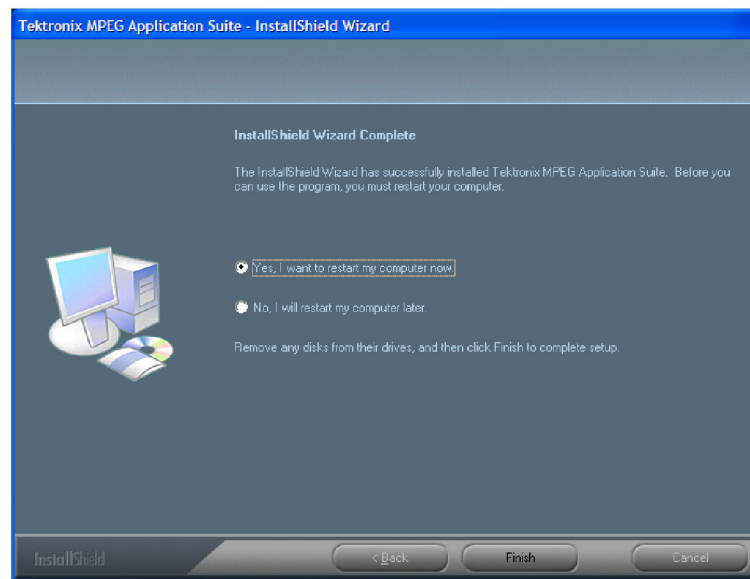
Tektronix MPEG Application Suite - InstallShield Wizard

InstallShield Wizard Complete

The InstallShield Wizard has successfully installed Tektronix MPEG Application Suite. Before you can use the program, you must restart your computer.

Yes, I want to restart my computer now.

No, I will restart my computer later.

Remove any disks from their drives, and then click Finish to complete setup.

InstallShield

< Back

Finish

Cancel